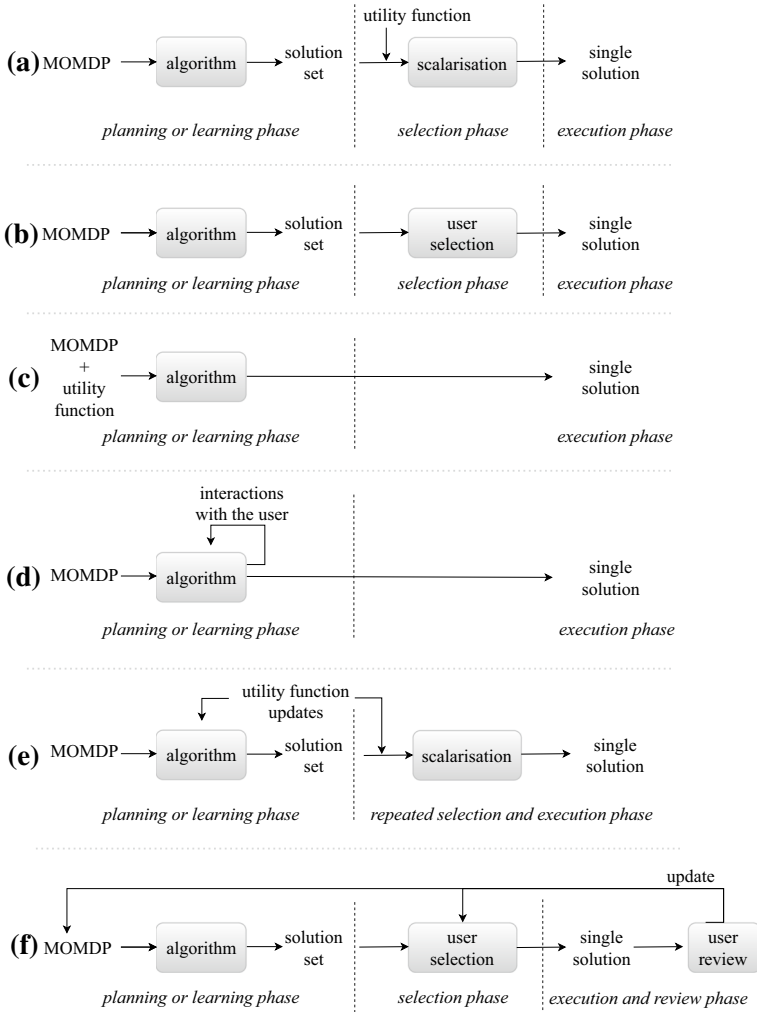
utility function

(a) MOMDP algorithm solution set scalarisation single solution

*planning or learning phase* *selection phase* *execution phase*

(b) MOMDP algorithm solution set user selection single solution

*planning or learning phase* *selection phase* *execution phase*

(c) MOMDP + utility function algorithm single solution

*planning or learning phase* *execution phase*

interactions with the user

(d) MOMDP algorithm single solution

*planning or learning phase* *execution phase*

utility function updates

(e) MOMDP algorithm solution set scalarisation single solution

*planning or learning phase* *repeated selection and execution phase*

update

(f) MOMDP algorithm solution set user selection single solution user review

*planning or learning phase* *selection phase* *execution and review phase*